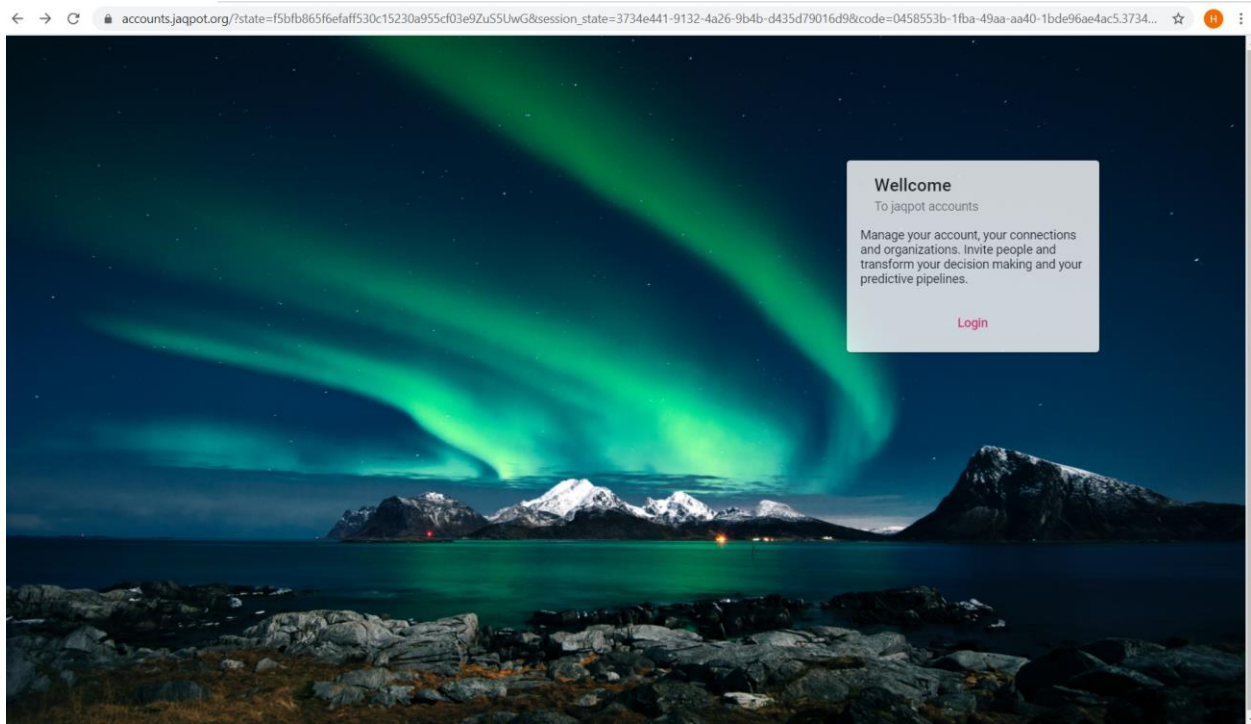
accounts.jaqpot.org/?state=f5bfb865f6efaff530c15230a955cf03e9ZuS5UwG&session_state=3734e441-9132-4a26-9b4b-d435d79016d9&code=0458553b-1fba-49aa-aa40-1bde96ae4ac5.3734...

H

Wellcome

To jaqpot accounts

Manage your account, your connections and organizations. Invite people and transform your decision making and your predictive pipelines.

Login